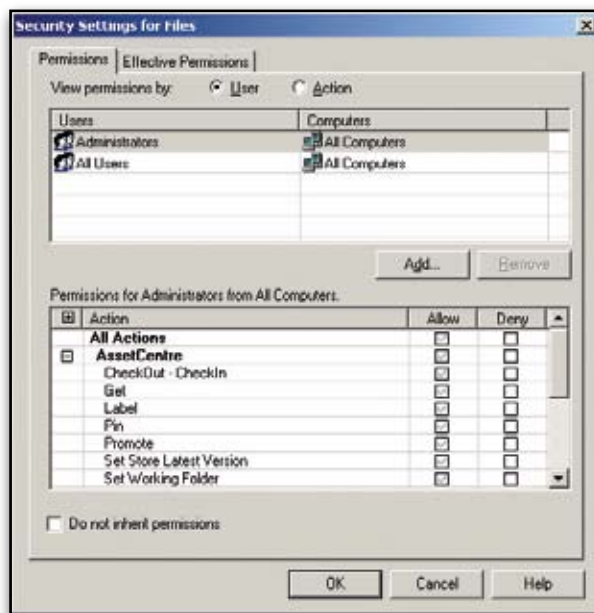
Security Settings for Files

Permissions | Effective Permissions

View permissions by: User Action

| Users | Computers |
|---|---|
| Administrators | All Computers |
| All Users | All Computers |

Add... Remove

Permissions for Administrators from All Computers.

| ⊞ | Action | Allow | Deny |
|---|---|---|---|
| | All Actions | | |
| ⊟ | AssetCentre | | |
| | CheckOut - CheckIn | | |
| | Get | | |
| | Label | | |
| | Pin | | |
| | Promote | | |
| | Set Store Latest Version | | |
| | Set Working Folder | | |

Do not inherit permissions

OK Cancel Help